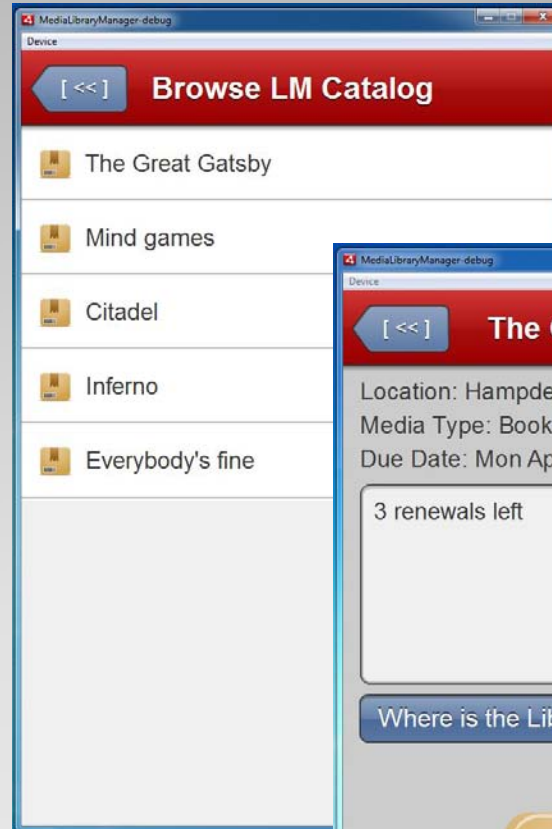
MediaLibraryManager-debug
Device
[<<] Browse LM Catalog
The Great Gatsby
Mind games
Citadel
Inferno
Everybody's fine

MediaLibraryManager-debug
Device
[<<] The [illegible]
Location: Hampde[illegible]
Media Type: Book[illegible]
Due Date: Mon Ap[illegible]
3 renewals left
Where is the Lib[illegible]